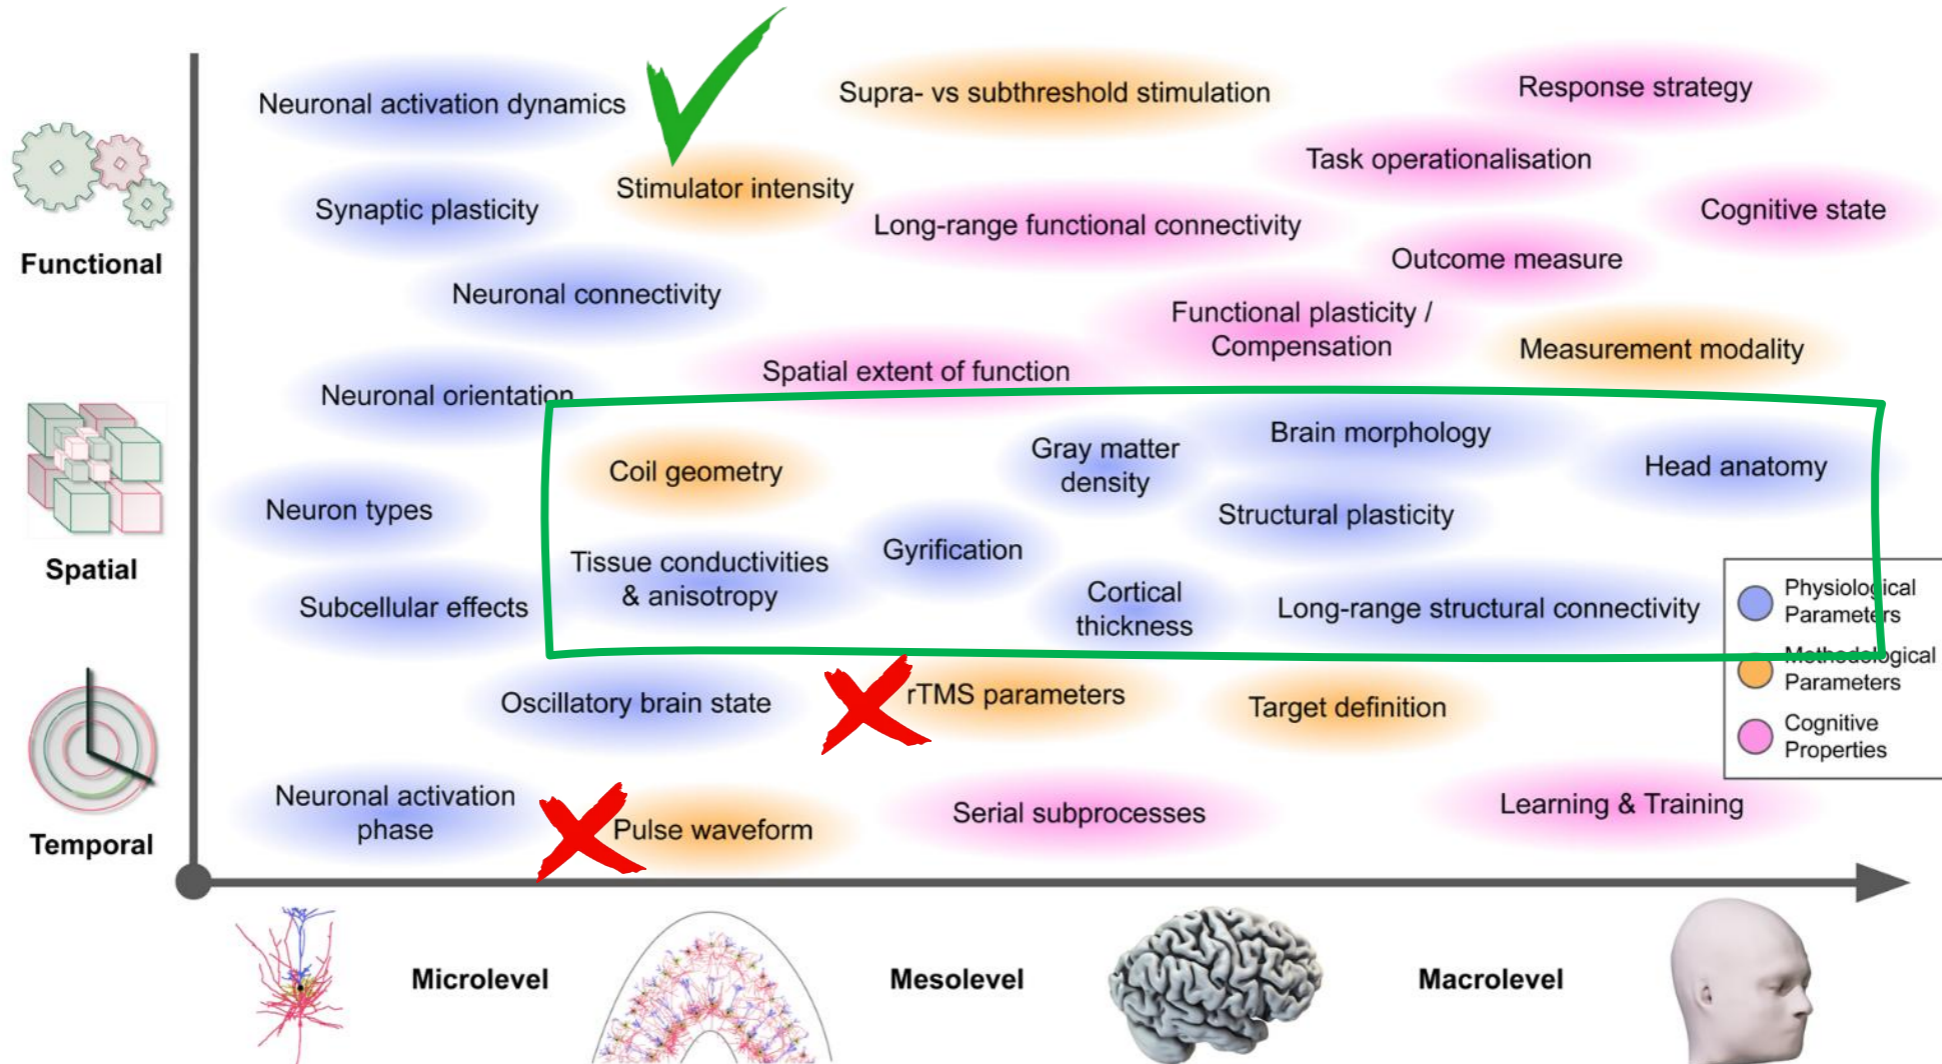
Functional

Spatial

Temporal

Neuronal activation dynamics

Supra- vs subthreshold stimulation

Response strategy

Stimulator intensity

Task operationalisation

Synaptic plasticity

Long-range functional connectivity

Cognitive state

Outcome measure

Neuronal connectivity

Functional plasticity / Compensation

Measurement modality

Spatial extent of function

Neuronal orientation

Brain morphology

Gray matter density

Coil geometry

Head anatomy

Neuron types

Structural plasticity

Gyrification

Tissue conductivities & anisotropy

Cortical thickness

Subcellular effects

Long-range structural connectivity

Physiological Parameters

Methodological Parameters

Cognitive Properties

Oscillatory brain state

rTMS parameters

Target definition

Neuronal activation phase

Pulse waveform

Serial subprocesses

Learning & Training

Microlevel

Mesolevel

Macrolevel